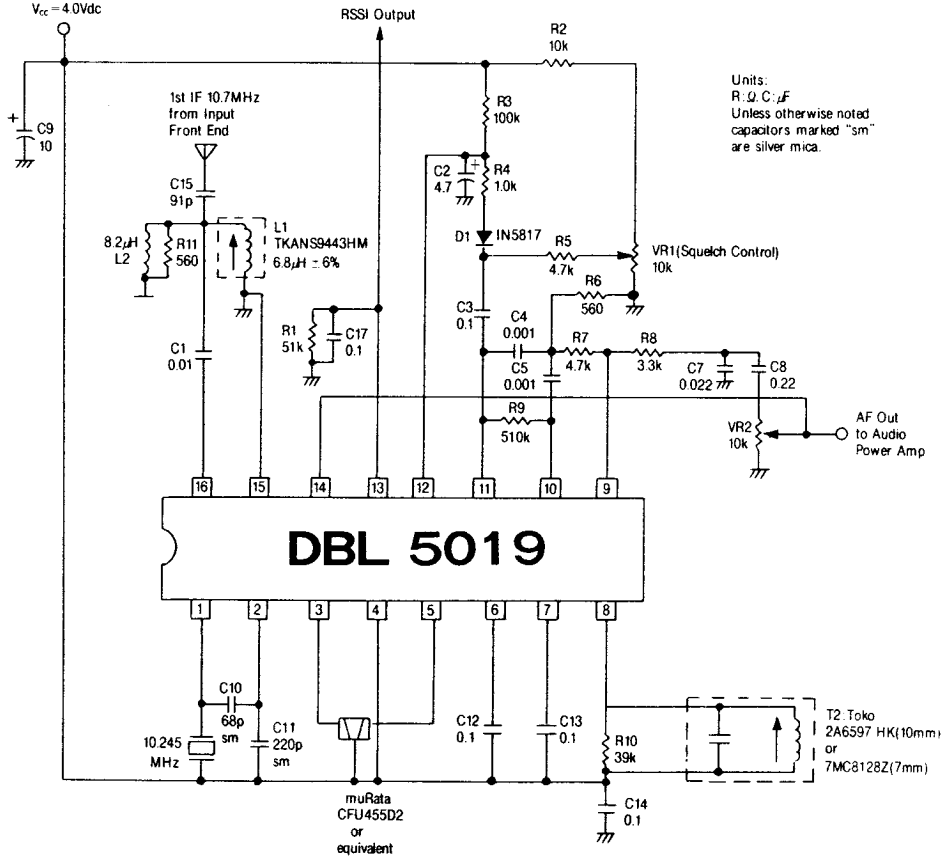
$V_{cc}$ = 4.0Vdc

RSSI Output

R2
10k

Units:
R:$\Omega$, C:$\mu F$
Unless otherwise noted capacitors marked "sm" are silver mica.

C9
10

1st IF 10.7MHz
from Input
Front End

R3
100k

C15
91p

C2
4.7

R4
1.0k

8.2$\mu$H
L2

R11
560

L1
TKANS9443HM
6.8$\mu$H ± 6%

D1 IN5817

R5
4.7k

VR1(Squelch Control)
10k

R6
560

R1
51k

C17
0.1

C3
0.1

C4
0.001

C1
0.01

R7
4.7k

R8
3.3k

C7
0.022

C8
0.22

C5
0.001

R9
510k

VR2
10k

AF Out
to Audio
Power Amp

16 15 14 13 12 11 10 9

DBL 5019

1 2 3 4 5 6 7 8

C10
68p
sm

T2: Toko
2A6597 HK(10mm)
or
7MC8128Z(7mm)

10.245
MHz

C11
220p
sm

C12
0.1

C13
0.1

R10
39k

C14
0.1

muRata
CFU455D2
or
equivalent